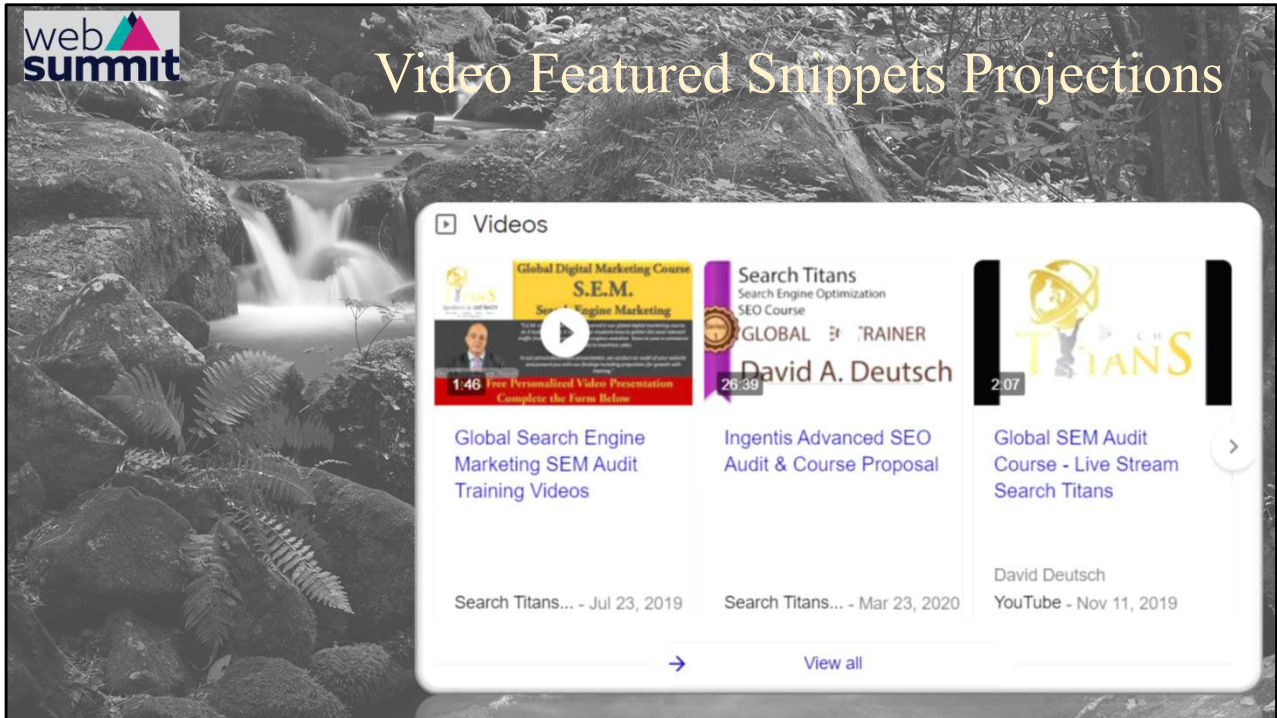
web summit

Video Featured Snippets Projections

Videos

Global Digital Marketing Course
S.E.M.
Search Engine Marketing
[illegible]
1:46
Free Personalized Video Presentation
Complete the Form Below

Global Search Engine Marketing SEM Audit Training Videos

Search Titans... - Jul 23, 2019

Search Titans
Search Engine Optimization
SEO Course
GLOBAL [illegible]TRAINER
David A. Deutsch
26:39

Ingentis Advanced SEO Audit & Course Proposal

Search Titans... - Mar 23, 2020

TITANS
2:07

Global SEM Audit Course - Live Stream Search Titans

David Deutsch
YouTube - Nov 11, 2019

View all